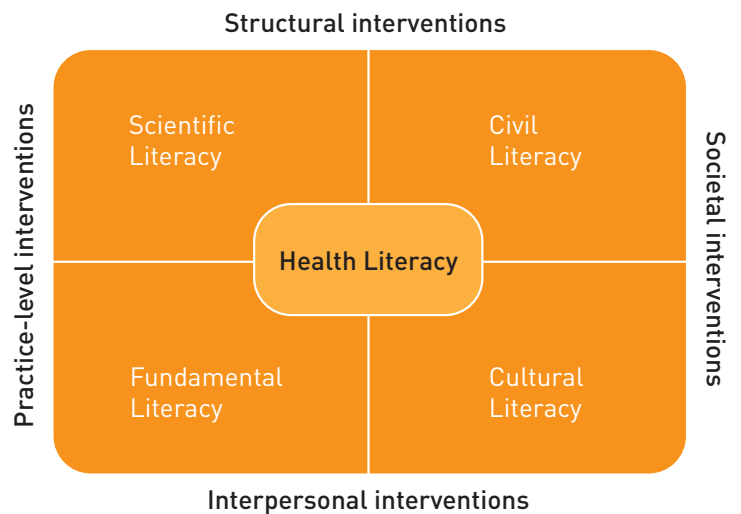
Structural interventions

Practice-level interventions

Scientific Literacy

Civil Literacy

Health Literacy

Fundamental Literacy

Cultural Literacy

Societal interventions

Interpersonal interventions